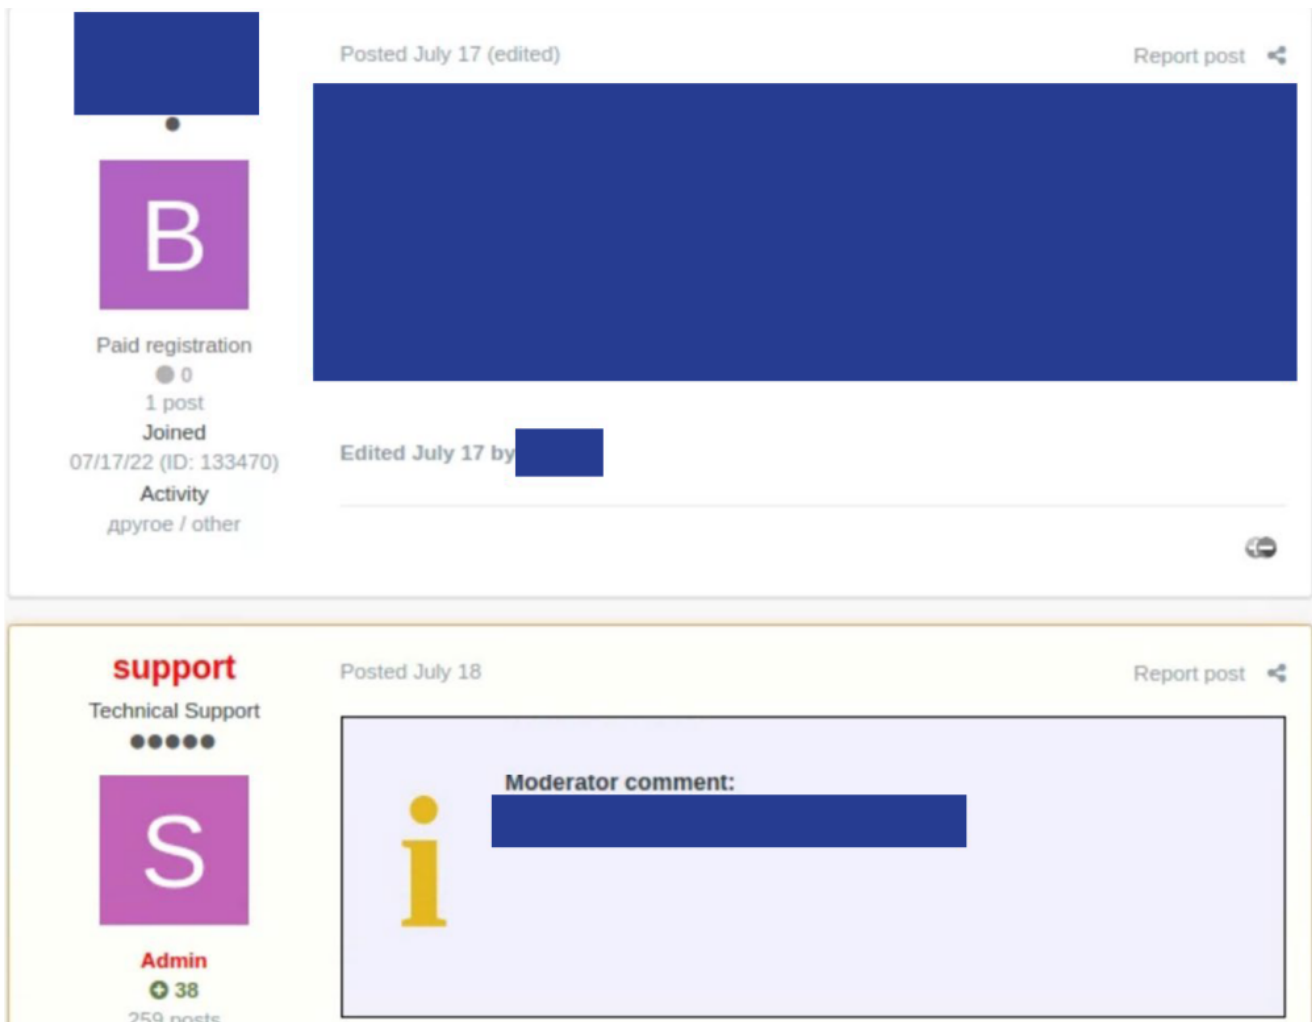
B

Paid registration
0
1 post
Joined
07/17/22 (ID: 133470)
Activity
другое / other

Posted July 17 (edited)

Report post

Edited July 17 by

support
Technical Support

S

Admin
38
259 posts

Posted July 18

Report post

i

Moderator comment: